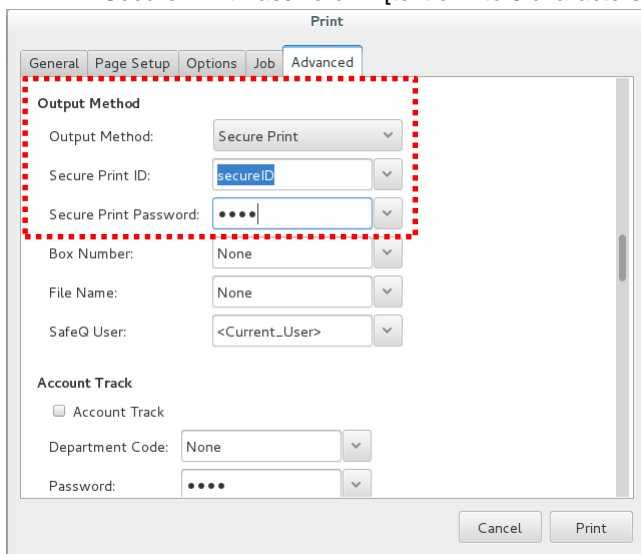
Print

General | Page Setup | Options | Job | Advanced

Output Method

Output Method: Secure Print

Secure Print ID: secureID

Secure Print Password: ••••

Box Number: None

File Name: None

SafeQ User: <Current_User>

Account Track

Account Track

Department Code: None

Password: ••••

Cancel Print